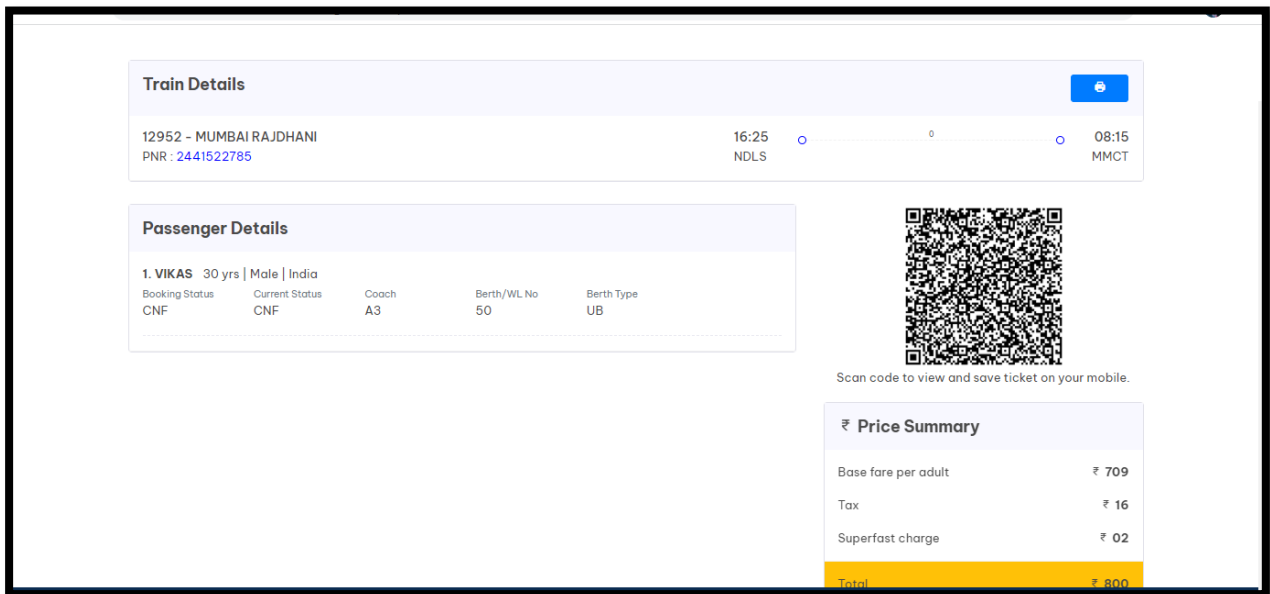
Train Details

12952 - MUMBAI RAJDHANI
PNR : 2441522785

16:25
NDLS

0

08:15
MMCT

Passenger Details

1. VIKAS 30 yrs | Male | India

| Booking Status | Current Status | Coach | Berth/WL No | Berth Type |
|---|---|---|---|---|
| CNF | CNF | A3 | 50 | UB |

Scan code to view and save ticket on your mobile.

₹ Price Summary

Base fare per adult ₹ 709

Tax ₹ 16

Superfast charge ₹ 02

Total ₹ 800